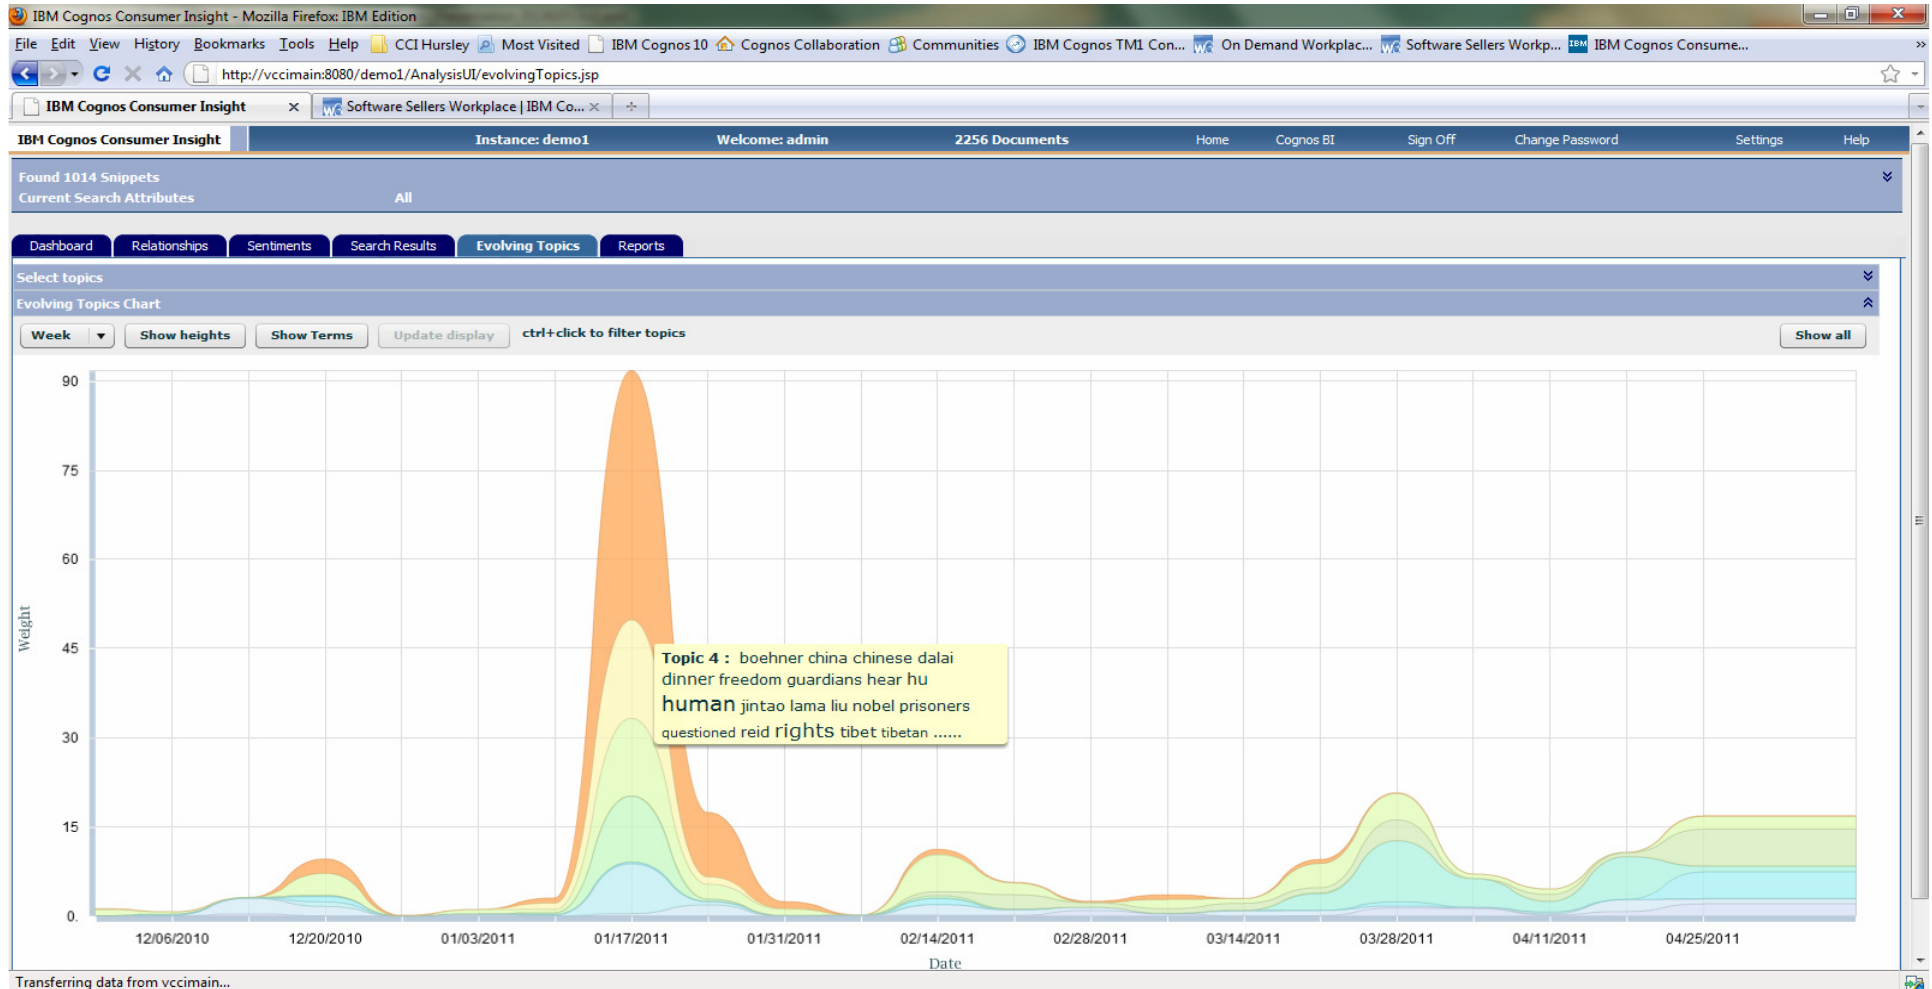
IBM Cognos Consumer Insight - Mozilla Firefox: IBM Edition

File Edit View History Bookmarks Tools Help CCI Hursley Most Visited IBM Cognos 10 Cognos Collaboration Communities IBM Cognos TM1 Con... On Demand Workplac... Software Sellers Workp... IBM Cognos Consume...

http://vccimain:8080/demo1/AnalysisUI/evolvingTopics.jsp

IBM Cognos Consumer Insight × Software Sellers Workplace | IBM Co... ×

IBM Cognos Consumer Insight Instance: demo1 Welcome: admin 2256 Documents Home Cognos BI Sign Off Change Password Settings Help

Found 1014 Snippets
Current Search Attributes All

Dashboard Relationships Sentiments Search Results Evolving Topics Reports

Select topics
Evolving Topics Chart

Week Show heights Show Terms Update display ctrl+click to filter topics Show all

90
75
60
45
30
15
0.

Weight

Topic 4 : boehner china chinese dalai dinner freedom guardians hear hu human jintao lama liu nobel prisoners questioned reid rights tibet tibetan ......

12/06/2010 12/20/2010 01/03/2011 01/17/2011 01/31/2011 02/14/2011 02/28/2011 03/14/2011 03/28/2011 04/11/2011 04/25/2011

Date

Transferring data from vccimain...